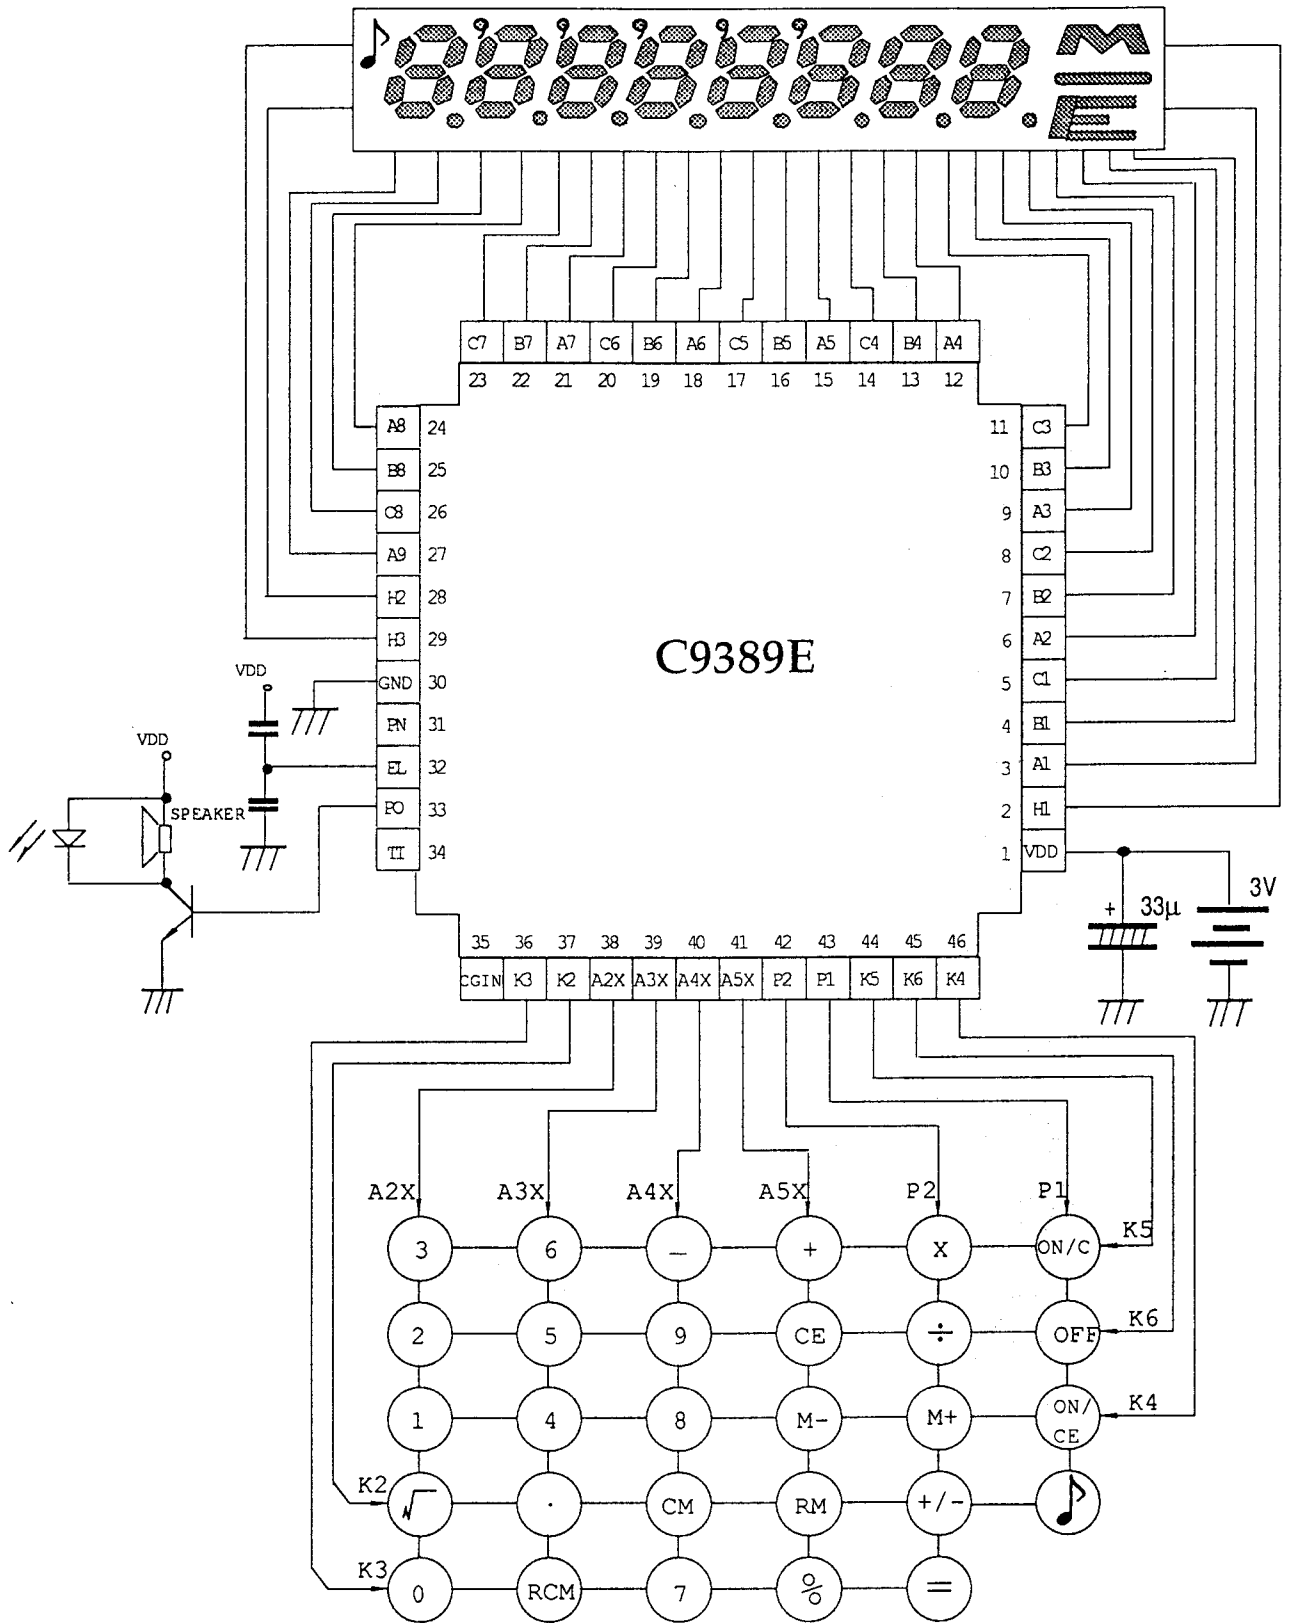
M
E

C7 B7 A7 C6 B6 A6 C5 B5 A5 C4 B4 A4
23 22 21 20 19 18 17 16 15 14 13 12

A8 24
B8 25
C8 26
A9 27
H2 28
H3 29
GND 30
PN 31
EL 32
PO 33
TI 34

11 C3
10 B3
9 A3
8 C2
7 B2
6 A2
5 C1
4 B1
3 A1
2 H1
1 VDD

C9389E

VDD
VDD
SPEAKER

+ 33μ
3V

35 36 37 38 39 40 41 42 43 44 45 46
CGIN K3 K2 A2X A3X A4X A5X P2 P1 K5 K6 K4

A2X A3X A4X A5X P2 P1
K5
K6
K4
K2
K3

3 6 — + X ON/C
2 5 9 CE ÷ OFF
1 4 8 M- M+ ON/CE
· CM RM +/-
0 RCM 7 % =